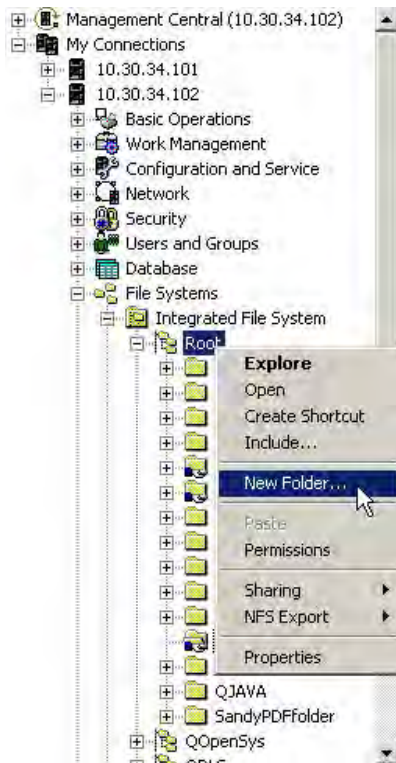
Management Central (10.30.34.102)
My Connections
10.30.34.101
10.30.34.102
Basic Operations
Work Management
Configuration and Service
Network
Security
Users and Groups
Database
File Systems
Integrated File System
Root
Explore
Open
Create Shortcut
Include...
New Folder...
Paste
Permissions
Sharing
NFS Export
Properties
QJAVA
SandyPDFfolder
QOpenSys
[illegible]